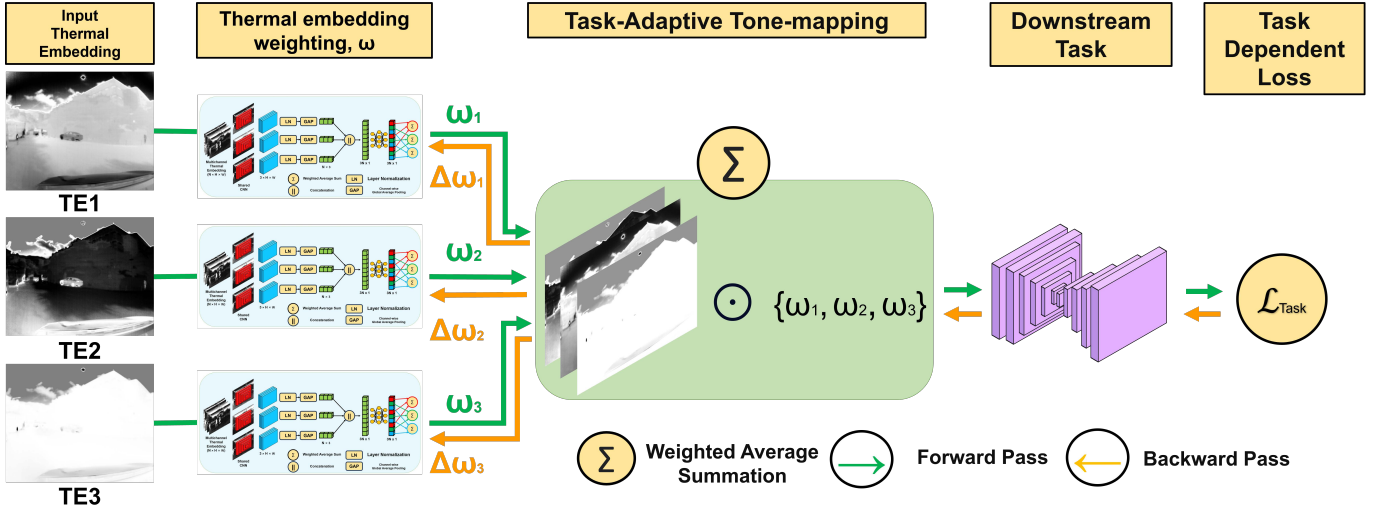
Input Thermal Embedding

Thermal embedding weighting, ω

Task-Adaptive Tone-mapping

Downstream Task

Task Dependent Loss

TE1

TE2

TE3

Multichannel Thermal Embedding

Shared CNN

LN

GAP

Weighted Average Sum

Concatenation

Layer Normalization

Channel-wise Global Average Pooling

$\omega_1$

$\Delta\omega_1$

$\omega_2$

$\Delta\omega_2$

$\omega_3$

$\Delta\omega_3$

$\Sigma$

$\odot$ $\{\omega_1, \omega_2, \omega_3\}$

$\mathcal{L}_{Task}$

$\Sigma$ Weighted Average Summation

Forward Pass

Backward Pass